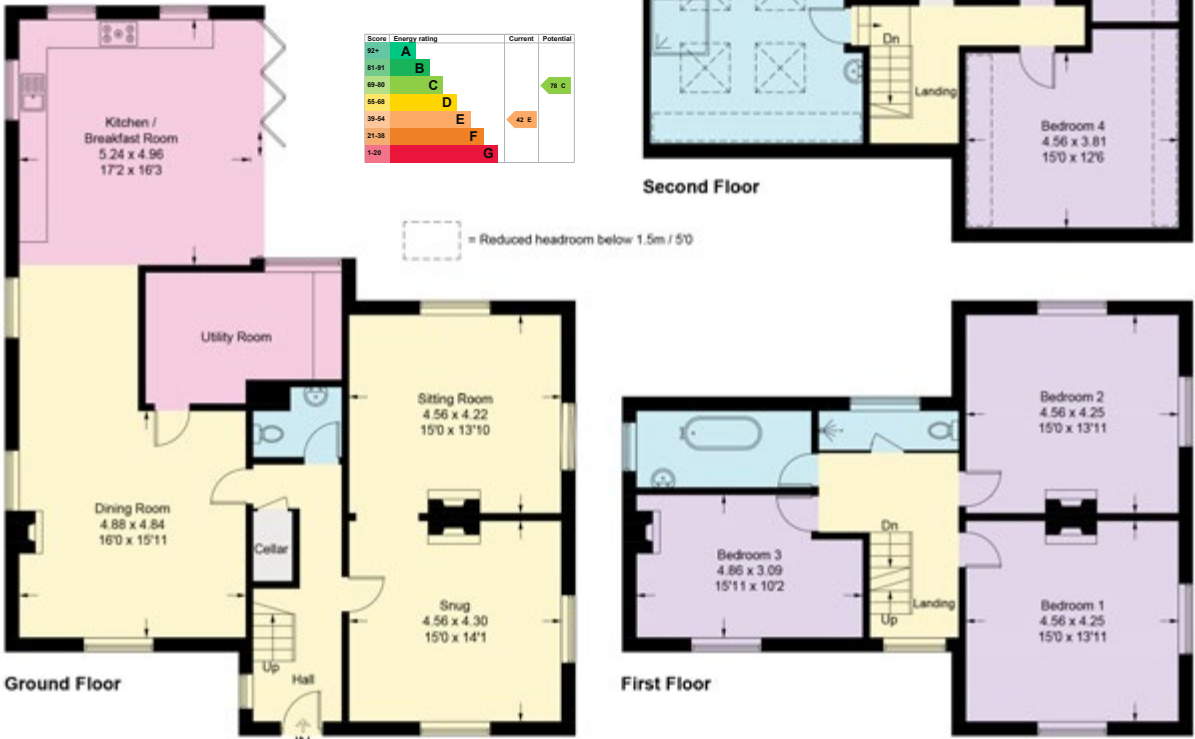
Kitchen /
Breakfast Room
5.24 x 4.96
17'2 x 16'3

| Score | Energy rating | Current | Potential |
|---|---|---|---|
| 92+ | A | | |
| 81-91 | B | | |
| 69-80 | C | | 78 C |
| 55-68 | D | | |
| 39-54 | E | 42 E | |
| 21-38 | F | | |
| 1-20 | G | | |

Dn
Landing
Bedroom 4
4.56 x 3.81
15'0 x 12'6

Second Floor

= Reduced headroom below 1.5m / 5'0

Utility Room

Sitting Room
4.56 x 4.22
15'0 x 13'10

Dining Room
4.88 x 4.84
16'0 x 15'11

Cellar

Snug
4.56 x 4.30
15'0 x 14'1

Up
Hall

Ground Floor

Bedroom 2
4.56 x 4.25
15'0 x 13'11

Bedroom 3
4.86 x 3.09
15'11 x 10'2

Dn
Up
Landing

Bedroom 1
4.56 x 4.25
15'0 x 13'11

First Floor